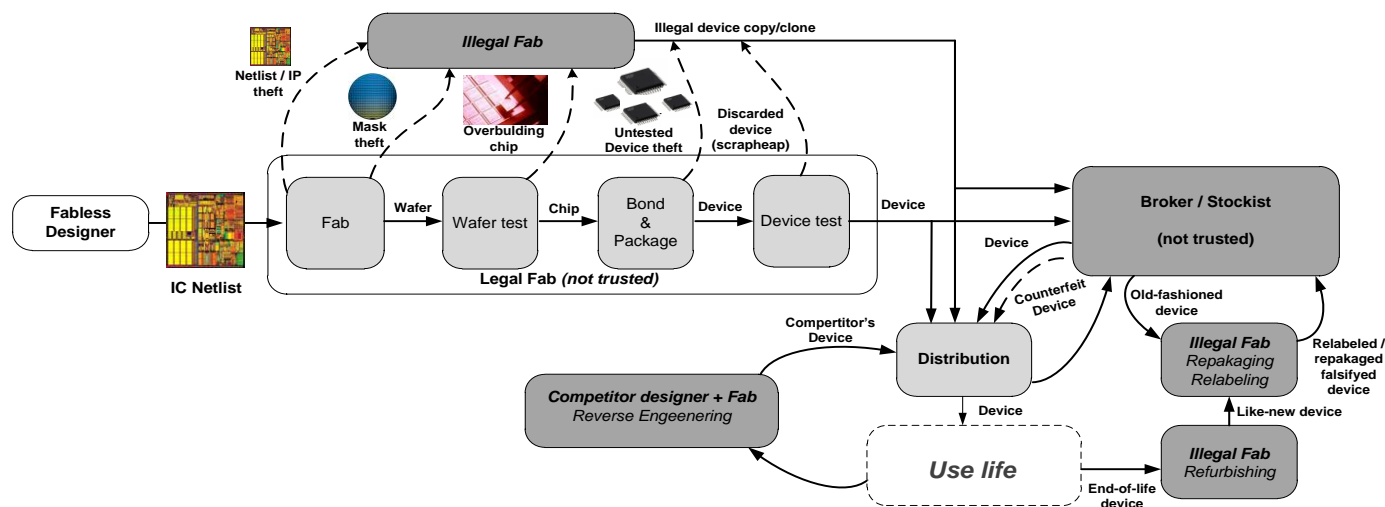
Illegal Fab

Illegal device copy/clone

Netlist / IP theft

Mask theft

Overbulding chip

Untested Device theft

Discarded device (scrapheap)

Fabless Designer

IC Netlist

Fab

Wafer

Wafer test

Chip

Bond & Package

Device

Device test

Device

Legal Fab (not trusted)

Broker / Stockist

(not trusted)

Device

Counterfeit Device

Old-fashioned device

Compertitor's Device

Distribution

Illegal Fab
Repakaging
Relabeling

Relabeled / repakaged falsifyed device

Competitor designer + Fab
Reverse Engeenering

Device

Like-new device

Use life

End-of-life device

Illegal Fab
Refurbishing